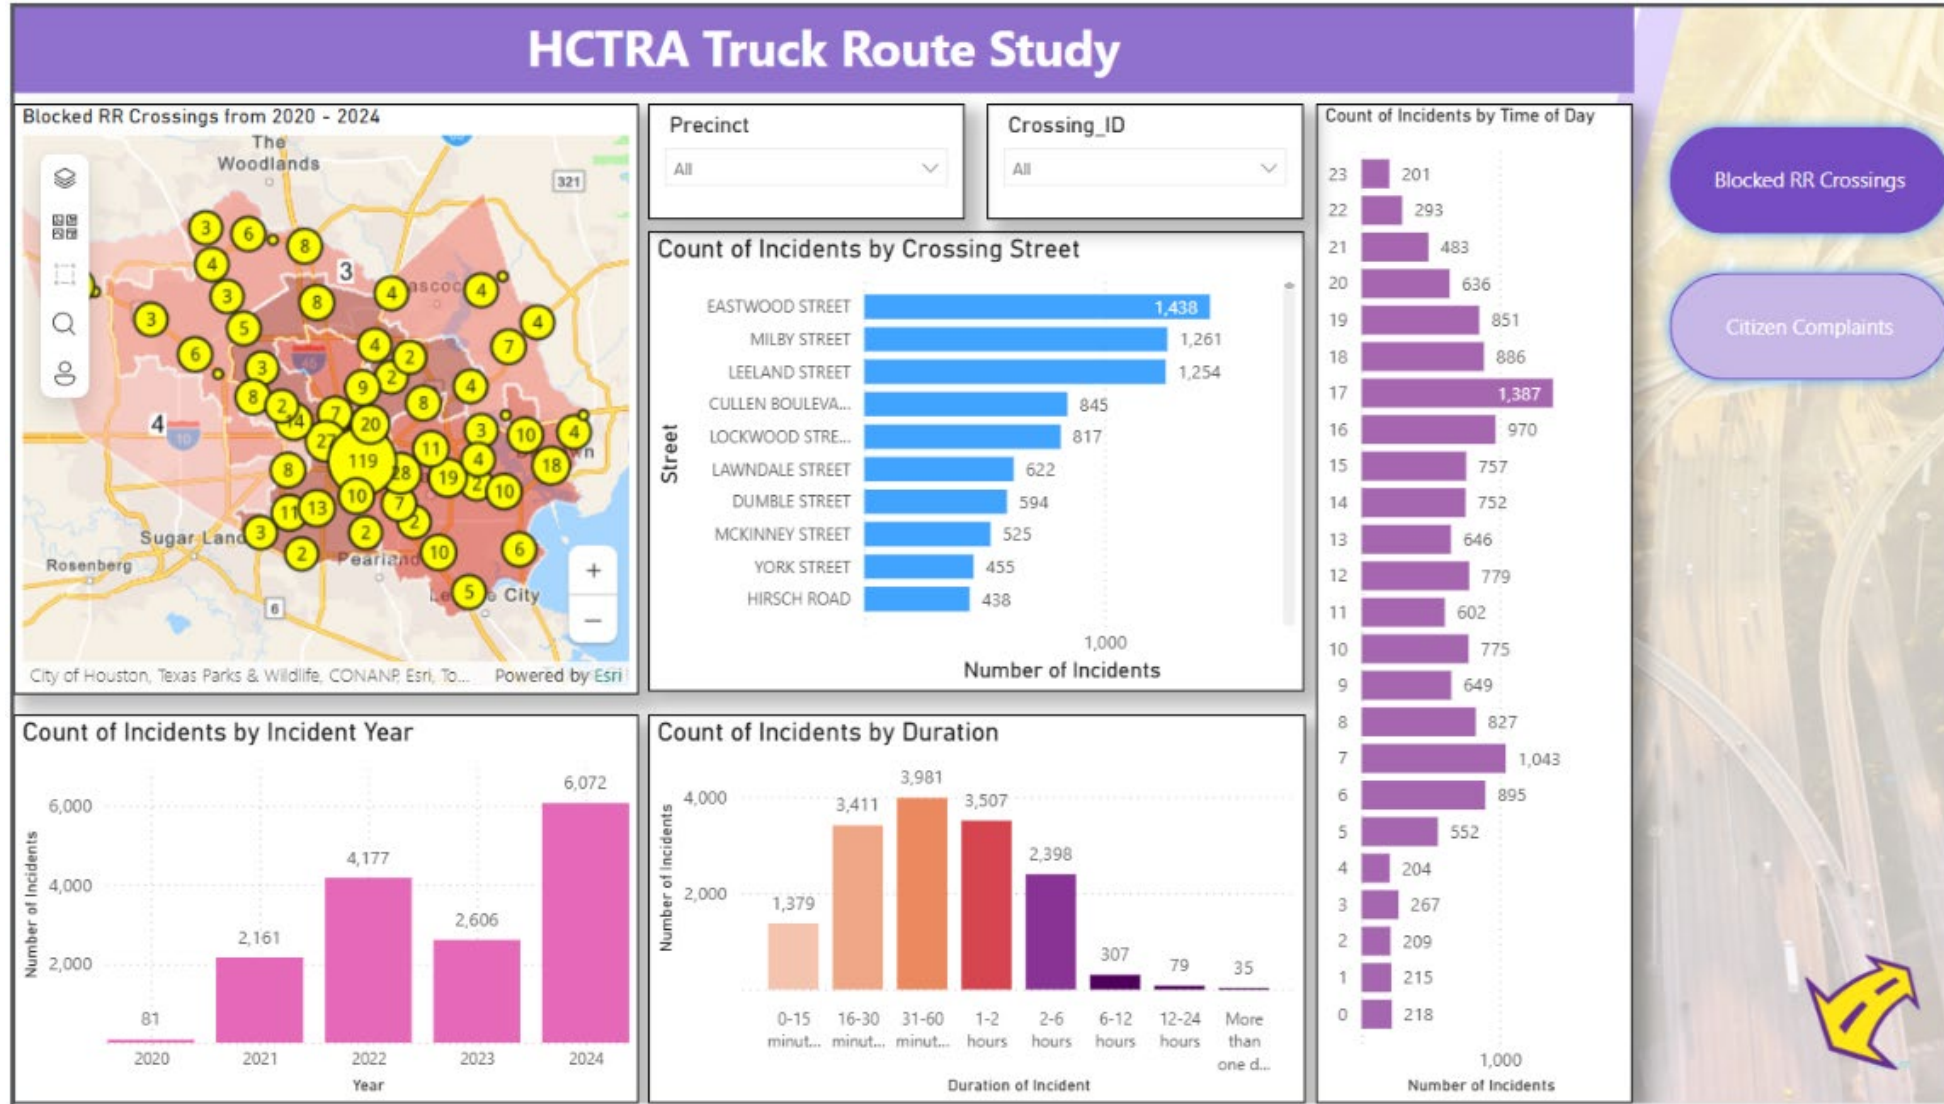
HCTRA Truck Route Study

Blocked RR Crossings from 2020 - 2024

The Woodlands
321
Sugar Land
Rosenberg
Pearland
League City
3 6 8 4 3 8 4 4 3 5 4 7 6 4 2 3 9 2 4 8 2 8 7 20 14 27 3 10 4 119 11 4 8 28 19 18 10 2 10 13 11 7 3 2 2 10 6 5
City of Houston, Texas Parks & Wildlife, CONANP, Esri, To... Powered by Esri

Precinct
All

Crossing_ID
All

Count of Incidents by Crossing Street

| Street | Number of Incidents |
|---|---|
| EASTWOOD STREET | 1,438 |
| MILBY STREET | 1,261 |
| LEELAND STREET | 1,254 |
| CULLEN BOULEVA... | 845 |
| LOCKWOOD STRE... | 817 |
| LAWNDALE STREET | 622 |
| DUMBLE STREET | 594 |
| MCKINNEY STREET | 525 |
| YORK STREET | 455 |
| HIRSCH ROAD | 438 |

1,000
Number of Incidents

Count of Incidents by Time of Day

| Hour | Count |
|---|---|
| 23 | 201 |
| 22 | 293 |
| 21 | 483 |
| 20 | 636 |
| 19 | 851 |
| 18 | 886 |
| 17 | 1,387 |
| 16 | 970 |
| 15 | 757 |
| 14 | 752 |
| 13 | 646 |
| 12 | 779 |
| 11 | 602 |
| 10 | 775 |
| 9 | 649 |
| 8 | 827 |
| 7 | 1,043 |
| 6 | 895 |
| 5 | 552 |
| 4 | 204 |
| 3 | 267 |
| 2 | 209 |
| 1 | 215 |
| 0 | 218 |

1,000
Number of Incidents

Blocked RR Crossings

Citizen Complaints

Count of Incidents by Incident Year

| Year | Number of Incidents |
|---|---|
| 2020 | 81 |
| 2021 | 2,161 |
| 2022 | 4,177 |
| 2023 | 2,606 |
| 2024 | 6,072 |

6,000
4,000
2,000
Number of Incidents
Year

Count of Incidents by Duration

| Duration of Incident | Number of Incidents |
|---|---|
| 0-15 minut... | 1,379 |
| 16-30 minut... | 3,411 |
| 31-60 minut... | 3,981 |
| 1-2 hours | 3,507 |
| 2-6 hours | 2,398 |
| 6-12 hours | 307 |
| 12-24 hours | 79 |
| More than one d... | 35 |

4,000
2,000
Number of Incidents
Duration of Incident